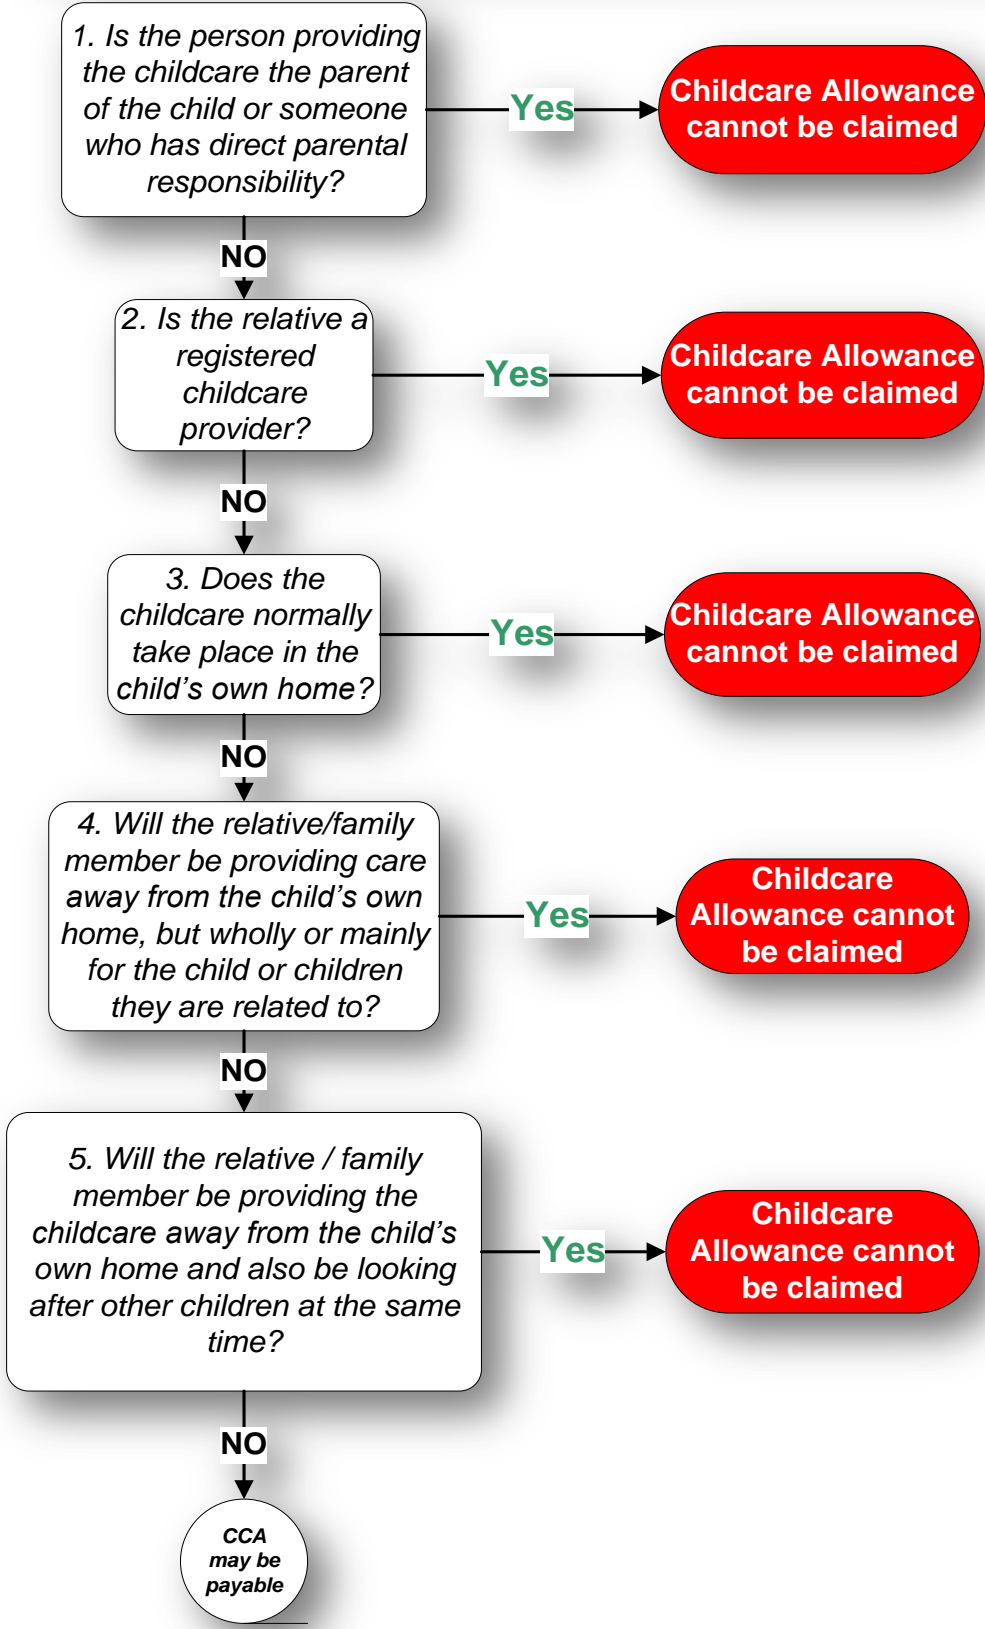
1. Is the person providing the childcare the parent of the child or someone who has direct parental responsibility?

Yes

Childcare Allowance cannot be claimed

NO

2. Is the relative a registered childcare provider?

Yes

Childcare Allowance cannot be claimed

NO

3. Does the childcare normally take place in the child's own home?

Yes

Childcare Allowance cannot be claimed

NO

4. Will the relative/family member be providing care away from the child's own home, but wholly or mainly for the child or children they are related to?

Yes

Childcare Allowance cannot be claimed

NO

5. Will the relative / family member be providing the childcare away from the child's own home and also be looking after other children at the same time?

Yes

Childcare Allowance cannot be claimed

NO

CCA may be payable